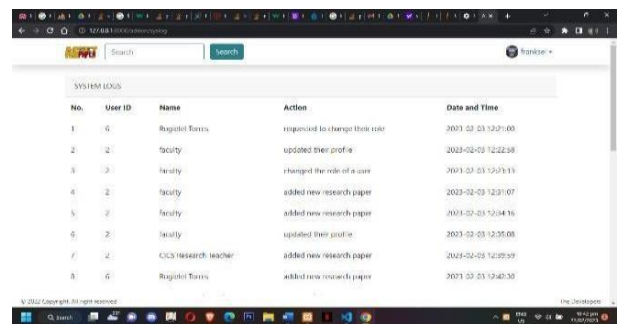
ARPI Search Search franksei

SYSTEM LOGS

| No. | User ID | Name | Action | Date and Time |
|---|---|---|---|---|
| 1 | 6 | Rugidel Torres | requested to change their role | 2023-02-03 12:21:00 |
| 2 | 2 | faculty | updated their profile | 2023-02-03 12:22:58 |
| 3 | 2 | faculty | changed the role of a user | 2023-02-03 12:23:13 |
| 4 | 2 | faculty | added new research paper | 2023-02-03 12:31:07 |
| 5 | 2 | faculty | added new research paper | 2023-02-03 12:34:16 |
| 6 | 2 | faculty | updated their profile | 2023-02-03 12:35:08 |
| 7 | 2 | CICS research teacher | added new research paper | 2023-02-03 12:39:59 |
| 8 | 6 | Rugidel Torres | added new research paper | 2023-02-03 12:40:30 |

© 2022 Copyright. All right reserved

The Developers